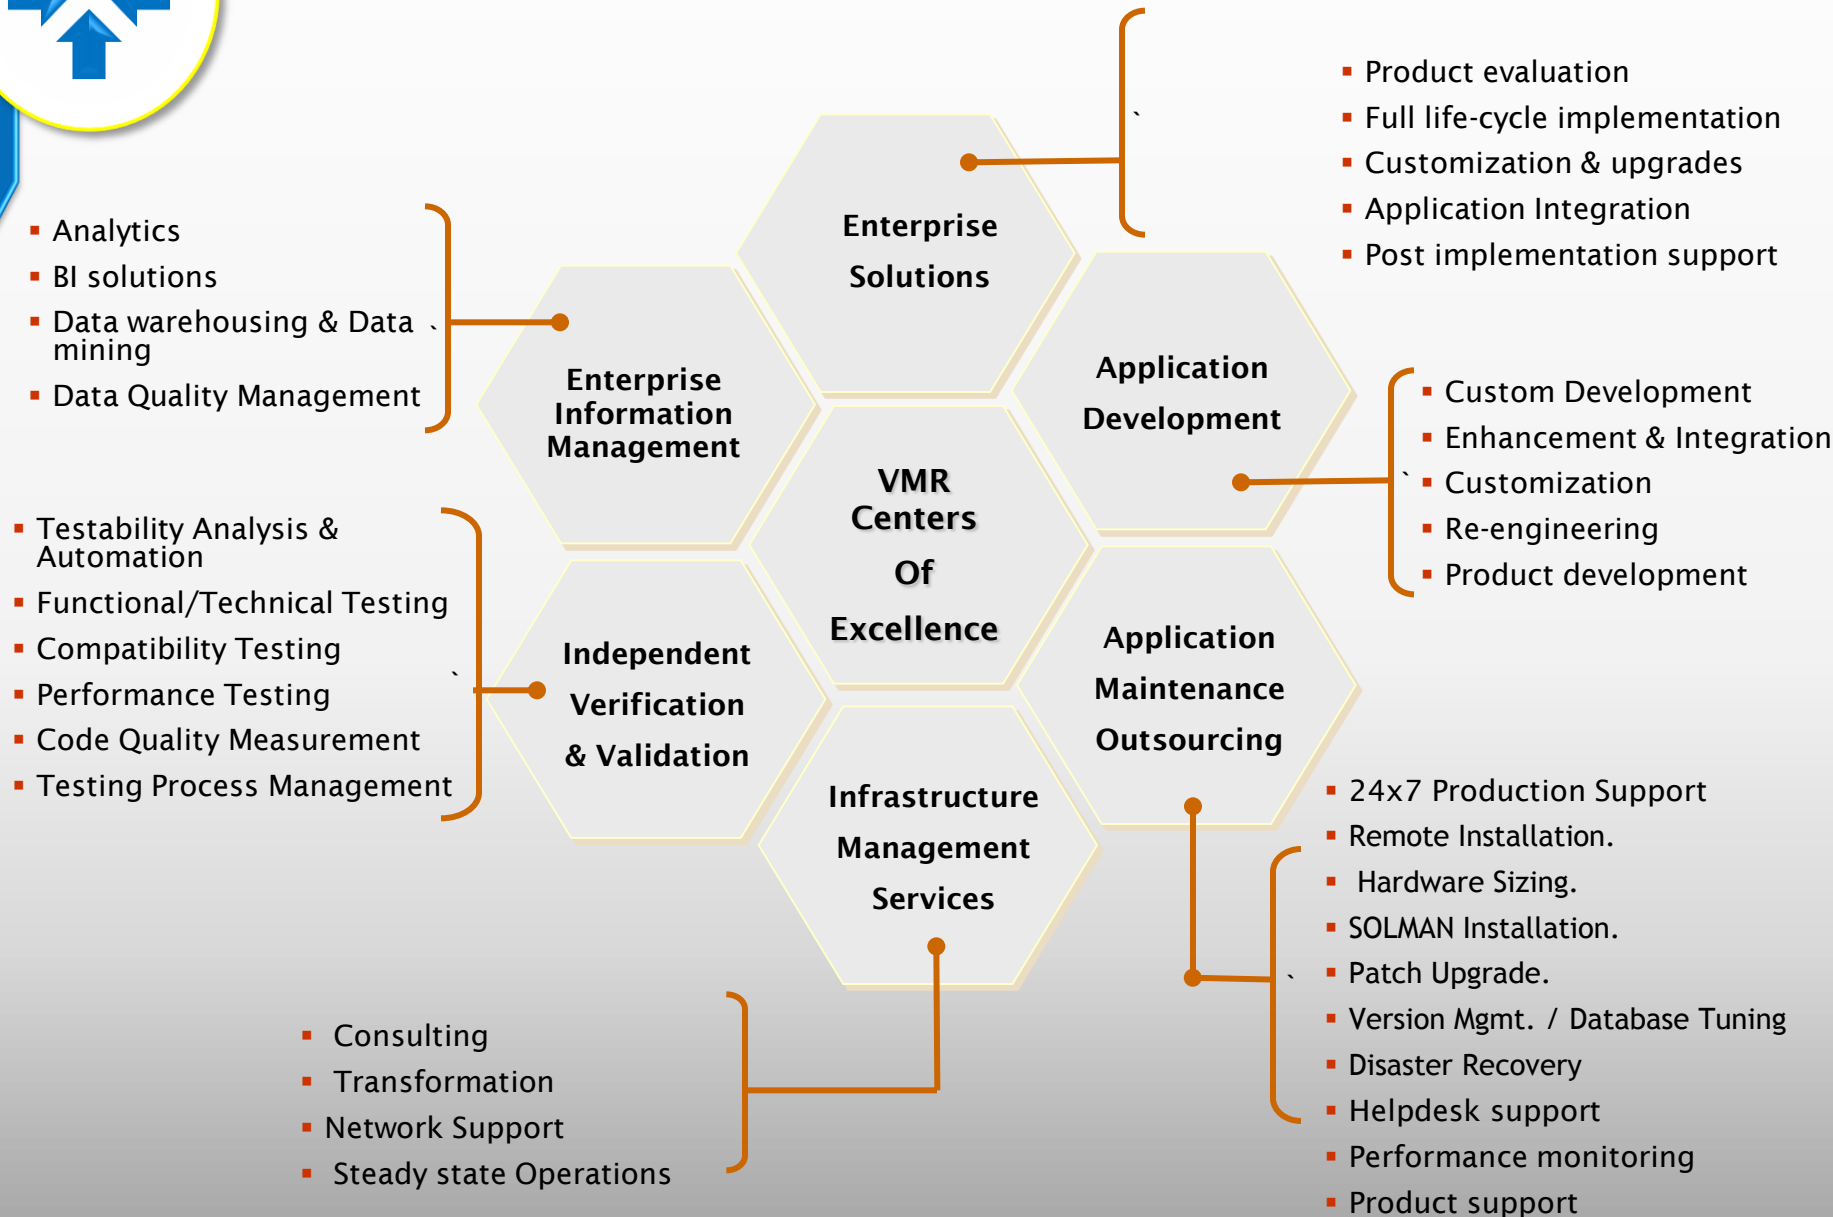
Enterprise Solutions

- Product evaluation
- Full life-cycle implementation
- Customization & upgrades
- Application Integration
- Post implementation support

- Analytics
- BI solutions
- Data warehousing & Data mining
- Data Quality Management

Enterprise Information Management

Application Development

- Custom Development
- Enhancement & Integration
- Customization
- Re-engineering
- Product development

VMR Centers Of Excellence

- Testability Analysis & Automation
- Functional/Technical Testing
- Compatibility Testing
- Performance Testing
- Code Quality Measurement
- Testing Process Management

Independent Verification & Validation

Application Maintenance Outsourcing

Infrastructure Management Services

- 24x7 Production Support
- Remote Installation.
- Hardware Sizing.
- SOLMAN Installation.
- Patch Upgrade.
- Version Mgmt. / Database Tuning
- Disaster Recovery
- Helpdesk support
- Performance monitoring
- Product support

- Consulting
- Transformation
- Network Support
- Steady state Operations